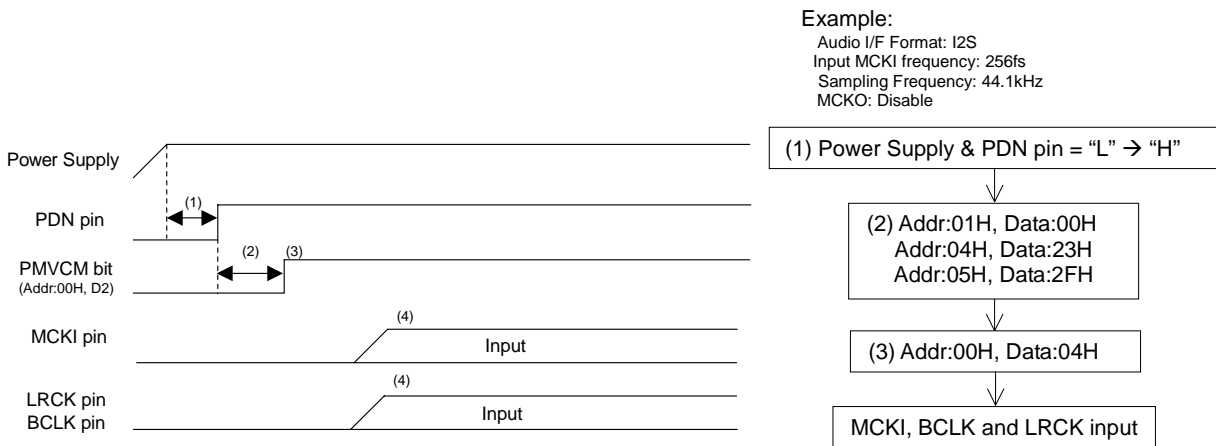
Example:
Audio I/F Format: I2S
Input MCKI frequency: 256fs
Sampling Frequency: 44.1kHz
MCKO: Disable

Power Supply

(1)

PDN pin

(2) (3)

PMVCM bit
(Addr:00H, D2)

(4)

MCKI pin

Input

(4)

LRCK pin
BCLK pin

Input

(1) Power Supply & PDN pin = "L" $\rightarrow$ "H"

(2) Addr:01H, Data:00H
Addr:04H, Data:23H
Addr:05H, Data:2FH

(3) Addr:00H, Data:04H

MCKI, BCLK and LRCK input